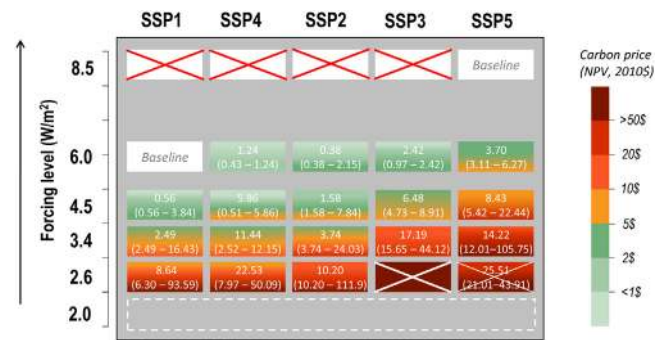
SSP1 SSP4 SSP2 SSP3 SSP5

Forcing level (W/m²)

8.5
6.0
4.5
3.4
2.6
2.0

| | SSP1 | SSP4 | SSP2 | SSP3 | SSP5 |
|---|---|---|---|---|---|
| 8.5 | | | | | Baseline |
| 6.0 | Baseline | 1.24 (0.43 – 1.24) | 0.38 (0.38 – 2.15) | 2.42 (0.97 – 2.42) | 3.70 (3.11 – 6.27) |
| 4.5 | 0.56 (0.56 – 3.84) | 5.86 (0.51 – 5.86) | 1.58 (1.58 – 7.84) | 6.48 (4.73 – 8.91) | 8.43 (5.42 – 22.44) |
| 3.4 | 2.49 (2.49 – 16.43) | 11.44 (2.52 – 12.15) | 3.74 (3.74 – 24.03) | 17.19 (15.65 – 44.12) | 14.22 (12.01–105.75) |
| 2.6 | 8.64 (6.30 – 93.59) | 22.53 (7.97 – 50.09) | 10.20 (10.20 – 111.9) | | 25.51 (21.01–43.91) |
| 2.0 | | | | | |

Carbon price (NPV, 2010$)

>50$
20$
10$
5$
2$
<1$